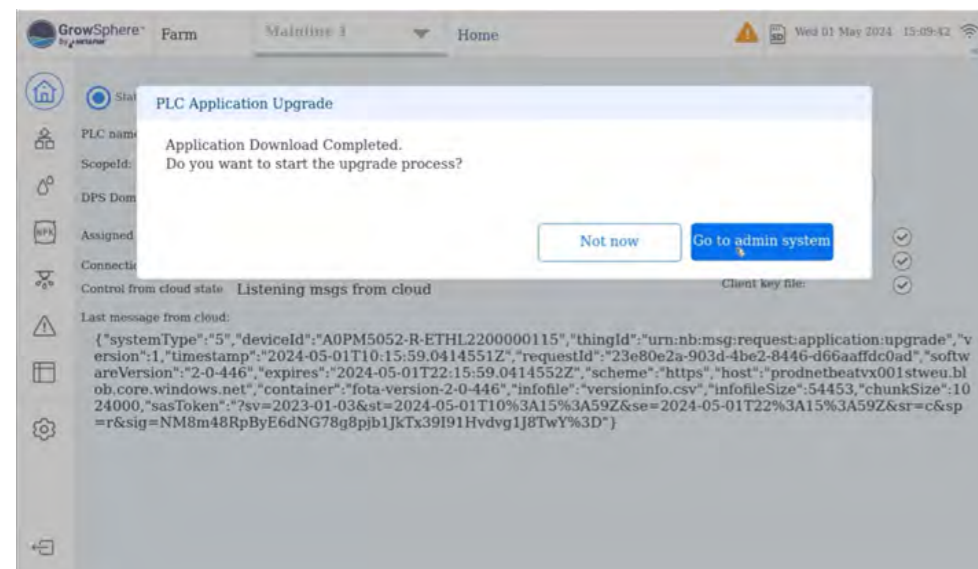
GrowSphere by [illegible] Farm Mainline 1 Home

Wed 01 May 2024 15:09:42

Stat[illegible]

PLC Application Upgrade

Application Download Completed.
Do you want to start the upgrade process?

Not now

Go to admin system

PLC nam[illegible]

ScopeId:

DPS Dom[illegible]

Assigned

Connecti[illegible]

Control from cloud state Listening msgs from cloud

Client key file:

Last message from cloud:

{"systemType":"5","deviceId":"A0PM5052-R-ETHL2200000115","thingId":"urn:nb:msg:request:application:upgrade","version":1,"timestamp":"2024-05-01T10:15:59.0414551Z","requestId":"23e80e2a-903d-4be2-8446-d66aaffdc0ad","softwareVersion":"2-0-446","expires":"2024-05-01T22:15:59.0414552Z","scheme":"https","host":"prodnetbeatvx001stweu.blob.core.windows.net","container":"fota-version-2-0-446","infofile":"versioninfo.csv","infofileSize":54453,"chunkSize":1024000,"sasToken":"?sv=2023-01-03&st=2024-05-01T10%3A15%3A59Z&se=2024-05-01T22%3A15%3A59Z&sr=c&sp=r&sig=NM8m48RpByE6dNG78g8pjb1JkTx39I91Hvdvg1J8TwY%3D"}